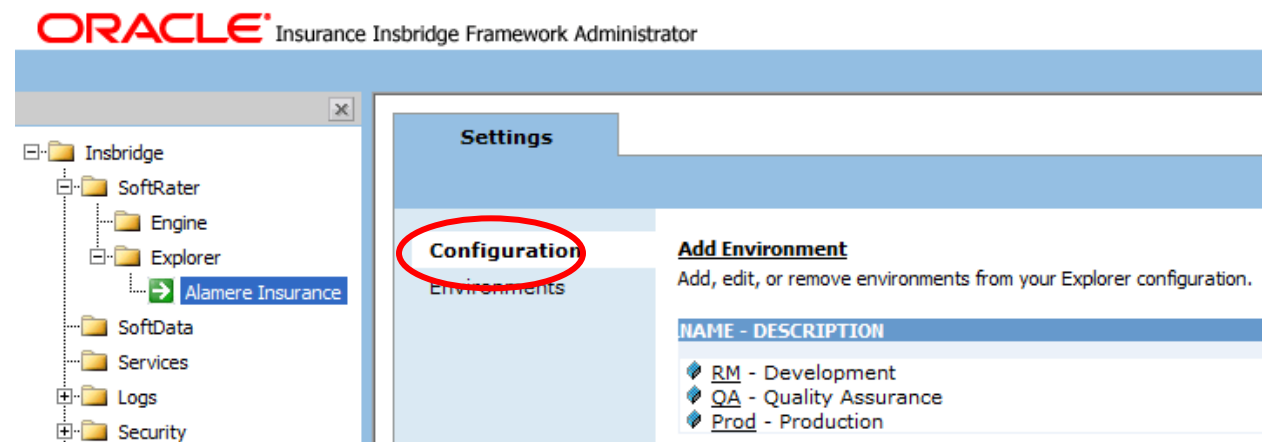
ORACLE® Insurance Insbridge Framework Administrator

Insbridge
SoftRater
Engine
Explorer
Alamere Insurance
SoftData
Services
Logs
Security

Settings

Configuration
Environments

Add Environment
Add, edit, or remove environments from your Explorer configuration.

NAME - DESCRIPTION
RM - Development
QA - Quality Assurance
Prod - Production